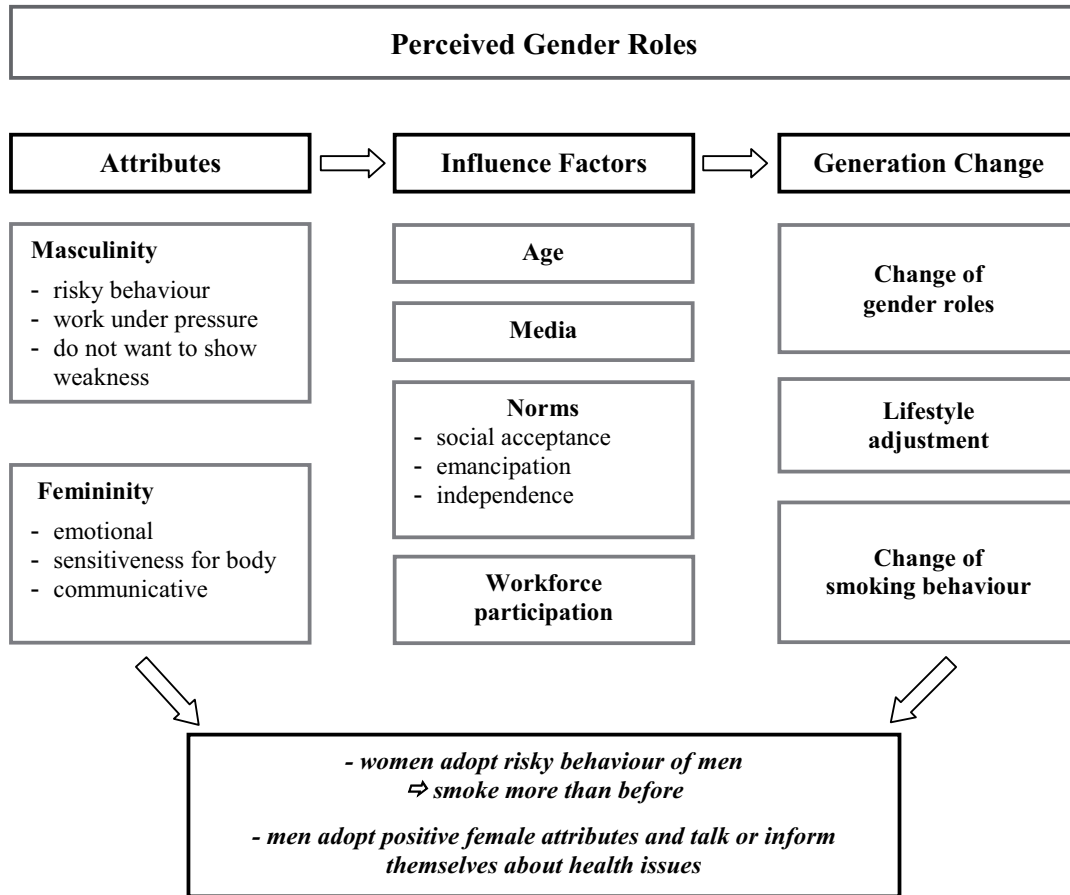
Perceived Gender Roles

Attributes

Influence Factors

Generation Change

Masculinity
- risky behaviour
- work under pressure
- do not want to show weakness

Femininity
- emotional
- sensitiveness for body
- communicative

Age

Media

Norms
- social acceptance
- emancipation
- independence

Workforce participation

Change of gender roles

Lifestyle adjustment

Change of smoking behaviour

- women adopt risky behaviour of men
⇨ smoke more than before

- men adopt positive female attributes and talk or inform themselves about health issues